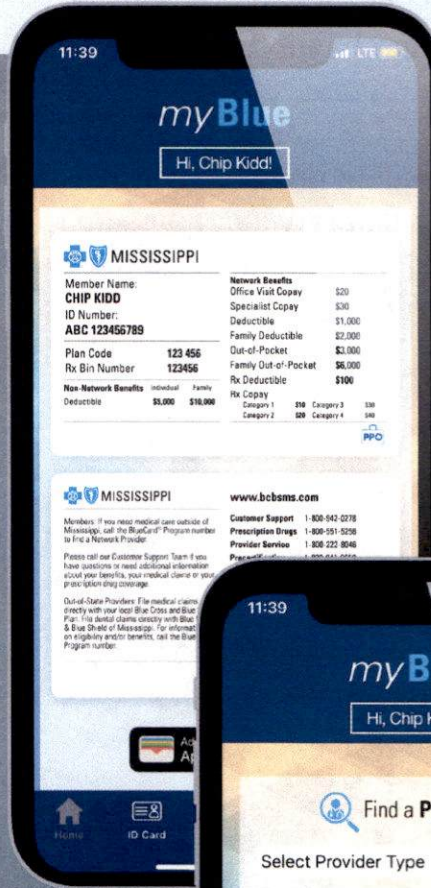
11:39

LTE

myBlue

Hi, Chip Kidd!

MISSISSIPPI

Member Name:
CHIP KIDD
ID Number:
ABC 123456789

Plan Code 123 456
Rx Bin Number 123456

| Non-Network Benefits | Individual | Family |
|---|---|---|
| Deductible | \$5,000 | \$10,000 |

| Network Benefits | |
|---|---|
| Office Visit Copay | \$20 |
| Specialist Copay | \$30 |
| Deductible | \$1,000 |
| Family Deductible | \$2,000 |
| Out-of-Pocket | \$3,000 |
| Family Out-of-Pocket | \$6,000 |
| Rx Deductible | \$100 |

Rx Copay
Category 1 \$10 Category 3 \$30
Category 2 \$20 Category 4 \$40

PPO

MISSISSIPPI

Members: If you need medical care outside of Mississippi, call the BlueCard® Program number to find a Network Provider.

Please call our Customer Support Team if you have questions or need additional information about your benefits, your medical claims or your prescription drug coverage.

Out-of-State Providers: File medical claims directly with your local Blue Cross and Blue Plan. File dental claims directly with Blue & Blue Shield of Mississippi. For informat on eligibility and/or benefits, call the Blue Program number.

www.bcbsms.com

Customer Support 1-800-942-0278
Prescription Drugs 1-800-551-5258
Provider Service 1-800-222-8046
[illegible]

Ad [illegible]
Ap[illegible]

Home ID Card

11:39

myB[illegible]

Hi, Chip K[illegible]

Find a P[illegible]

Select Provider Type